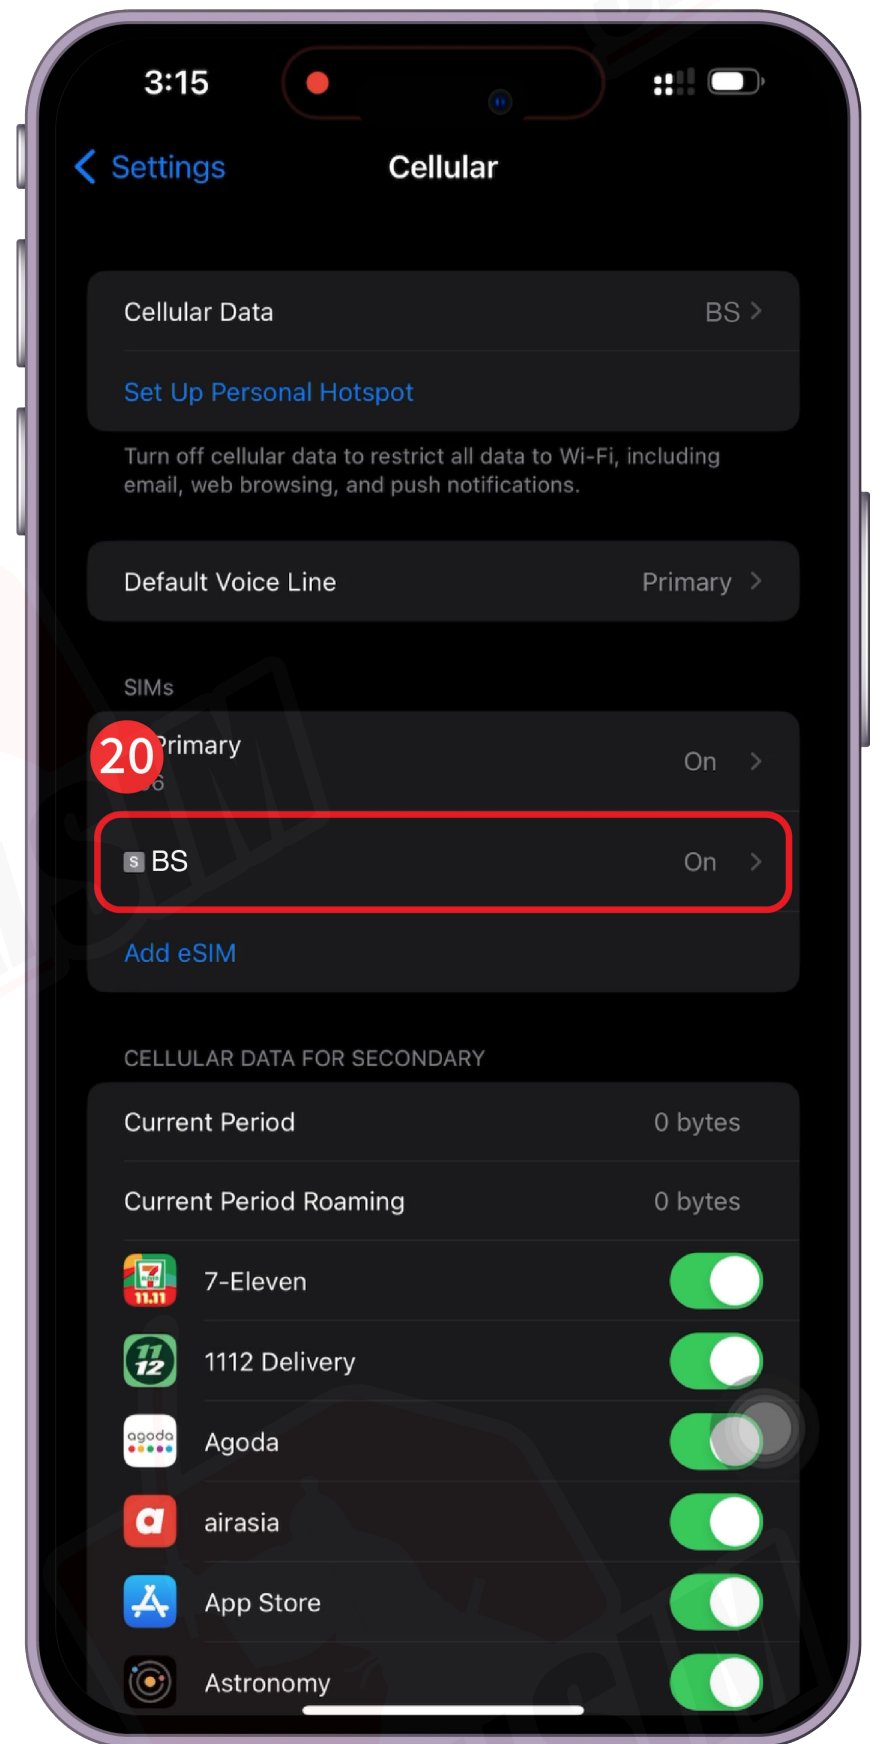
3:15

Settings Cellular

Cellular Data BS

Set Up Personal Hotspot

Turn off cellular data to restrict all data to Wi-Fi, including email, web browsing, and push notifications.

Default Voice Line Primary

SIMs

20 Primary
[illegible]6 On

S BS On

Add eSIM

CELLULAR DATA FOR SECONDARY

Current Period 0 bytes

Current Period Roaming 0 bytes

7-Eleven

1112 Delivery

Agoda

airasia

App Store

Astronomy